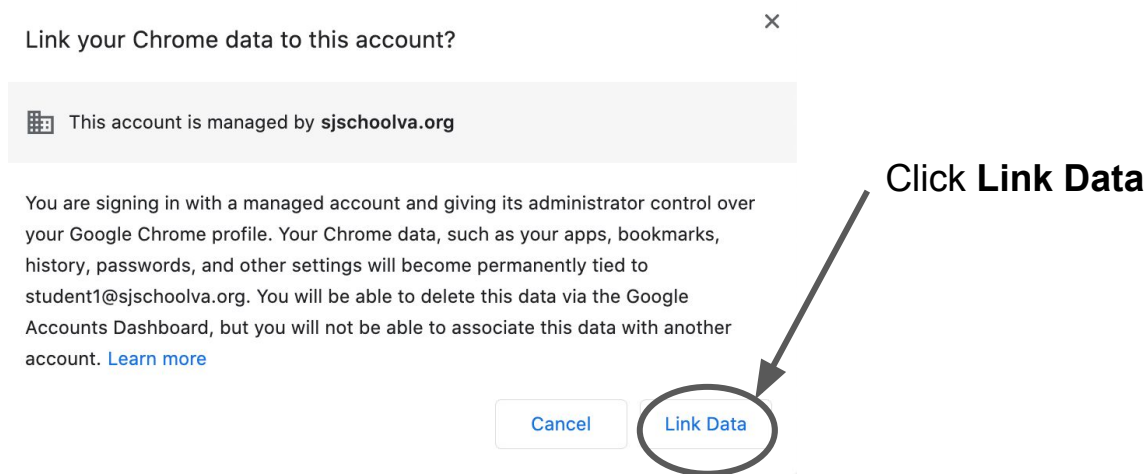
Link your Chrome data to this account?

×

This account is managed by **sjschoolva.org**

Click **Link Data**

You are signing in with a managed account and giving its administrator control over your Google Chrome profile. Your Chrome data, such as your apps, bookmarks, history, passwords, and other settings will become permanently tied to student1@sjschoolva.org. You will be able to delete this data via the Google Accounts Dashboard, but you will not be able to associate this data with another account. Learn more

Cancel

Link Data